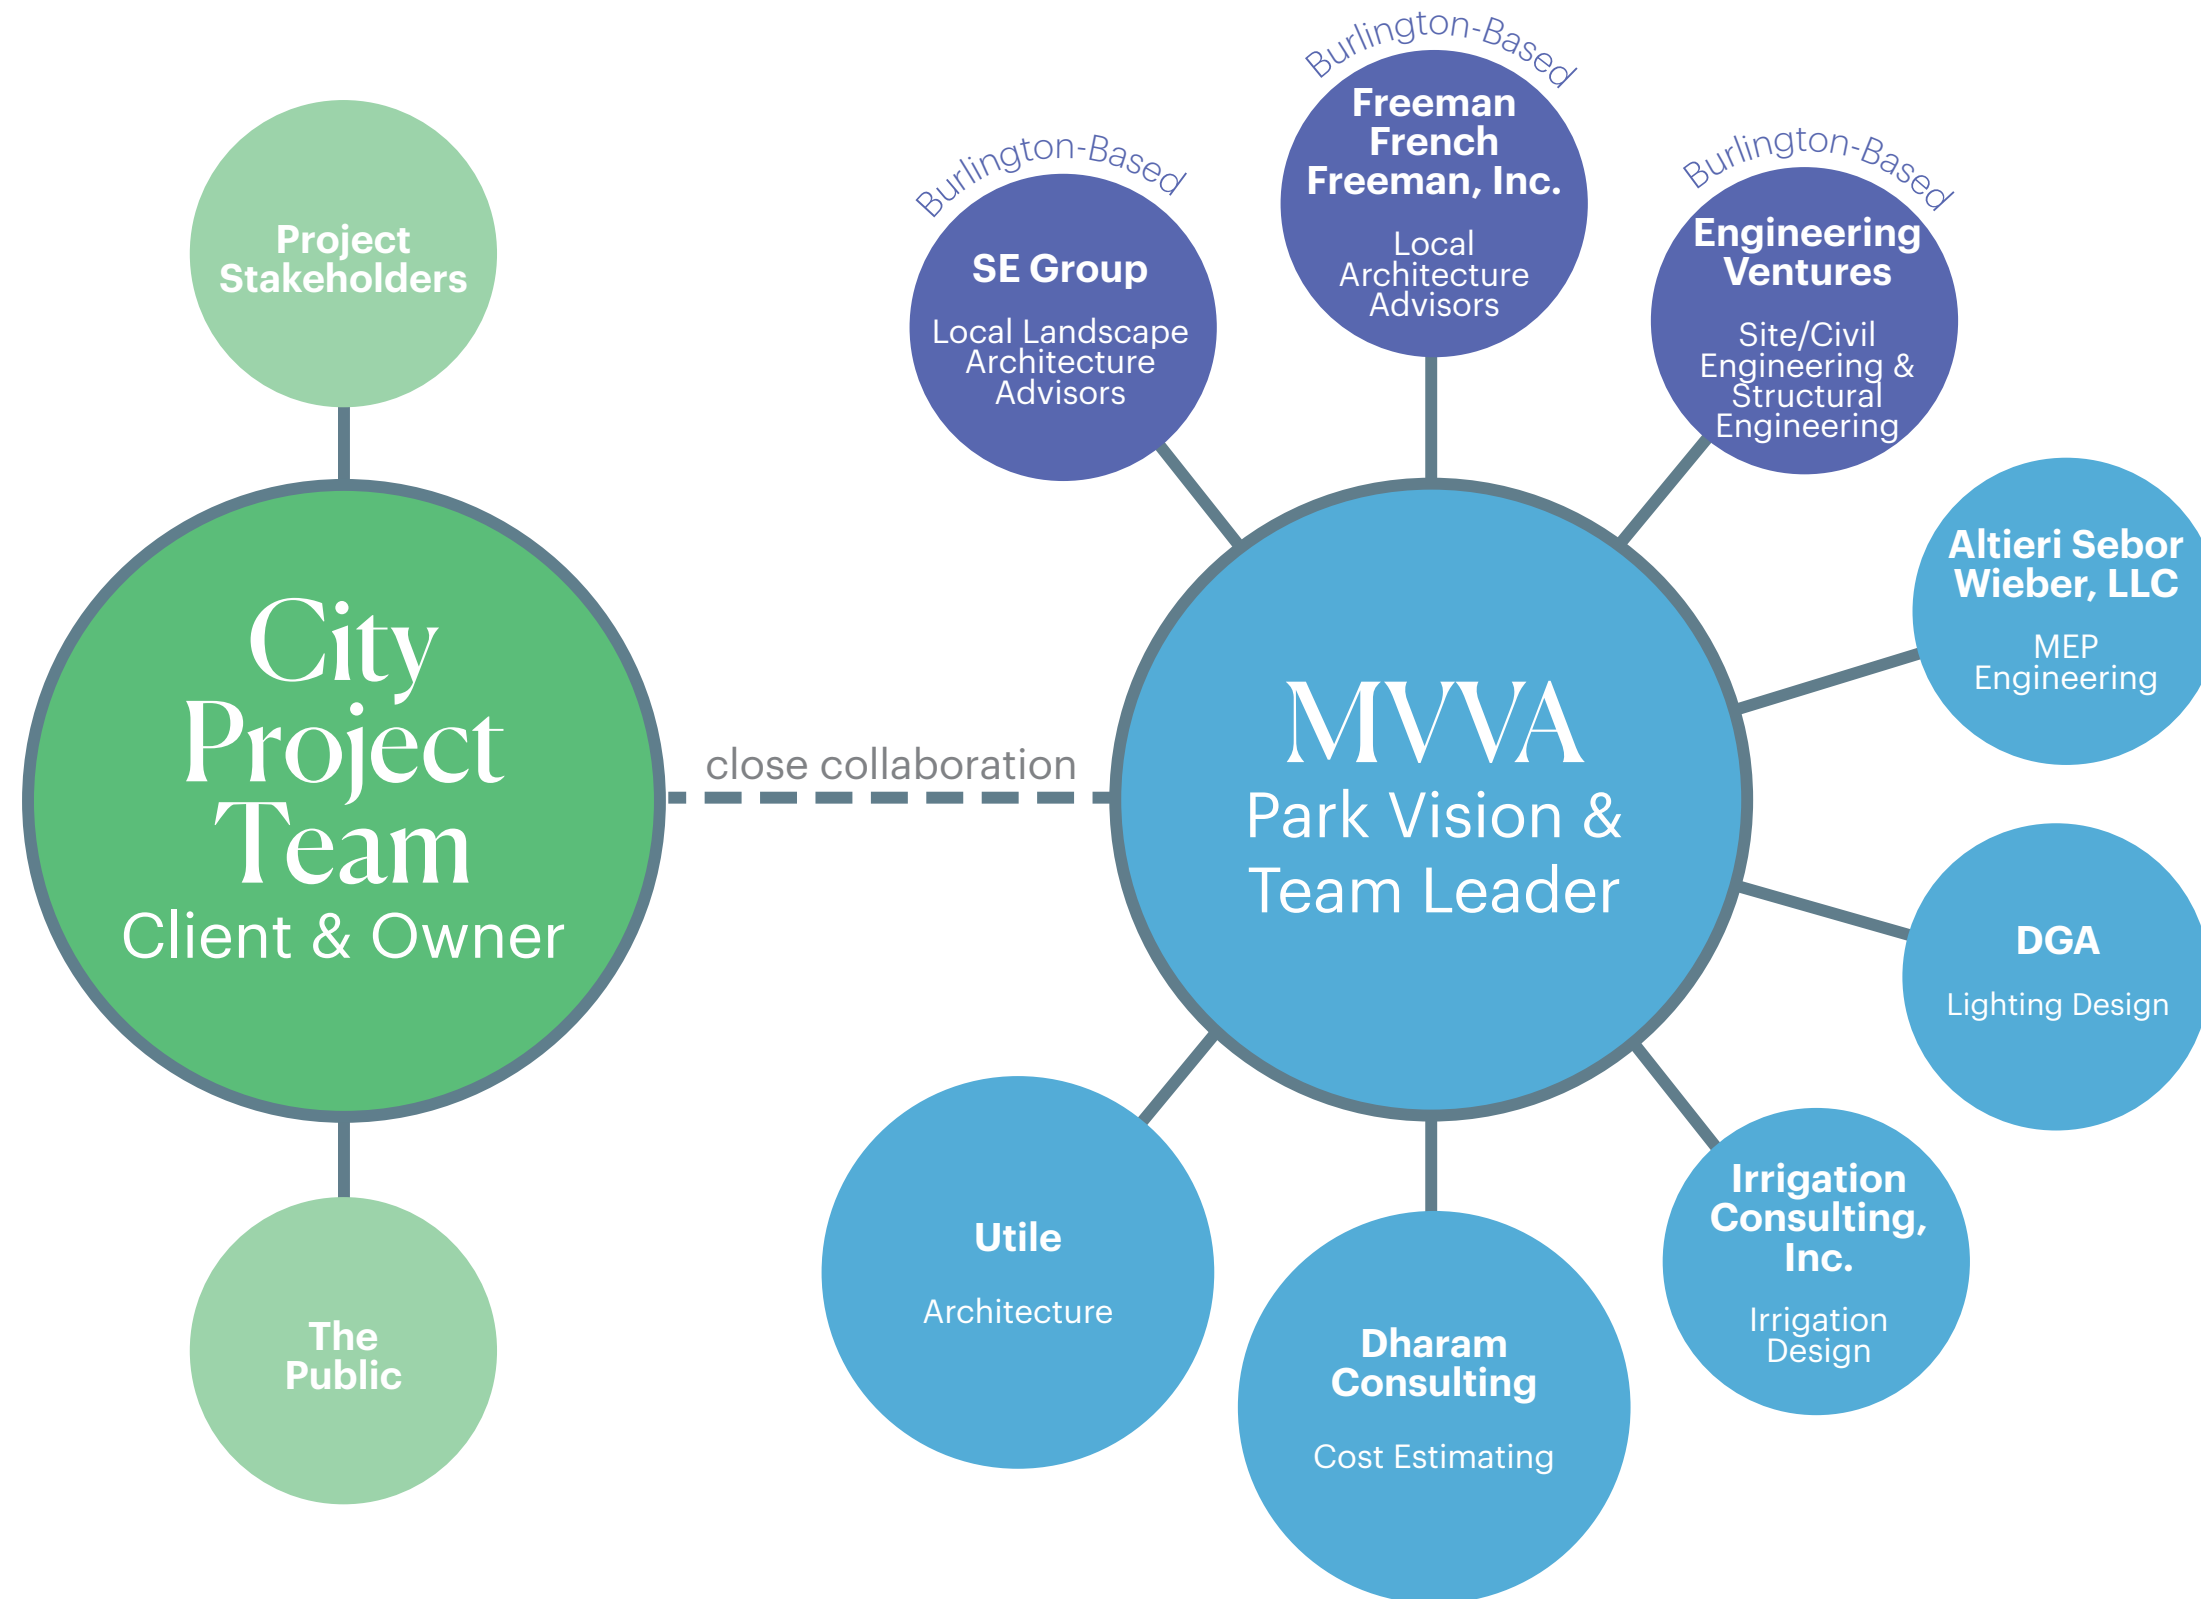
Project Stakeholders

City Project Team
Client & Owner

The Public

close collaboration

MVVA
Park Vision & Team Leader

Burlington-Based
SE Group
Local Landscape Architecture Advisors

Burlington-Based
Freeman French Freeman, Inc.
Local Architecture Advisors

Burlington-Based
Engineering Ventures
Site/Civil Engineering & Structural Engineering

Altieri Sebor Wieber, LLC
MEP Engineering

DGA
Lighting Design

Irrigation Consulting, Inc.
Irrigation Design

Dharam Consulting
Cost Estimating

Utile
Architecture